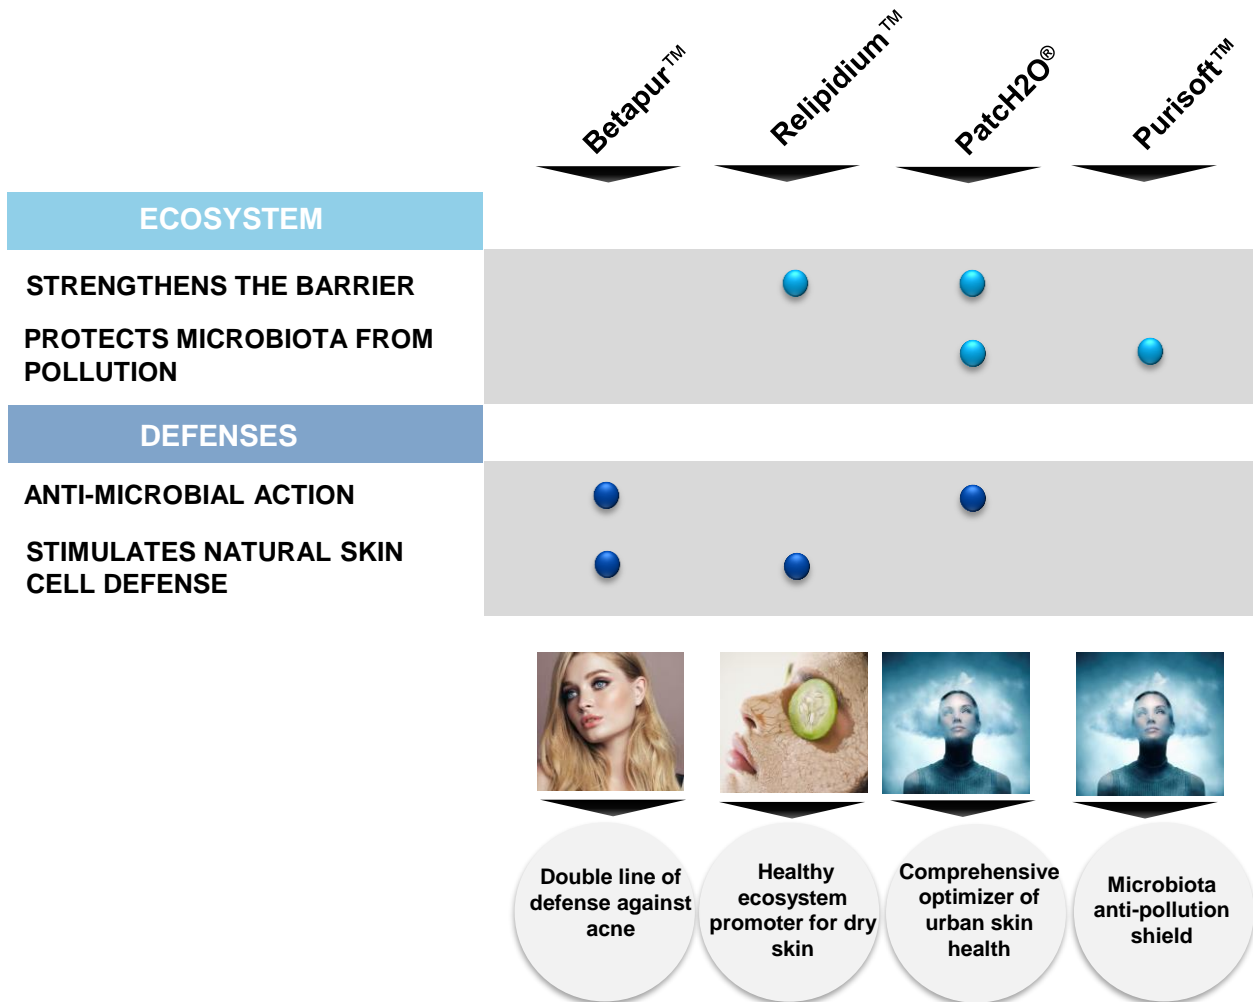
| | Betapur™ | Relipidium™ | PatcH2O® | Purisoft™ |
|---|---|---|---|---|
| **ECOSYSTEM** | | | | |
| STRENGTHENS THE BARRIER | | ● | ● | |
| PROTECTS MICROBIOTA FROM POLLUTION | | | ● | ● |
| **DEFENSES** | | | | |
| ANTI-MICROBIAL ACTION | ● | | ● | |
| STIMULATES NATURAL SKIN CELL DEFENSE | ● | ● | | |

Double line of defense against acne

Healthy ecosystem promoter for dry skin

Comprehensive optimizer of urban skin health

Microbiota anti-pollution shield